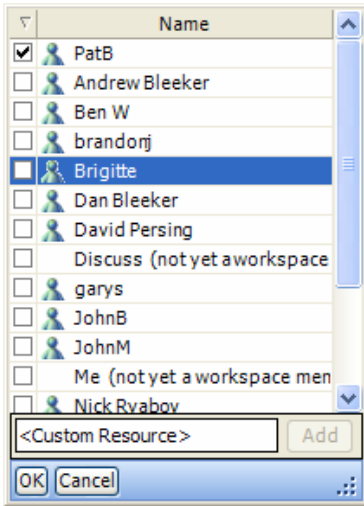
| | Name |
|---|---|
| ☑ | PatB |
| ☐ | Andrew Bleeker |
| ☐ | Ben W |
| ☐ | brandonj |
| ☐ | Brigitte |
| ☐ | Dan Bleeker |
| ☐ | David Persing |
| ☐ | Discuss (not yet a workspace |
| ☐ | garys |
| ☐ | JohnB |
| ☐ | JohnM |
| ☐ | Me (not yet a workspace men |
| ☐ | Nick Ryabov |

<Custom Resource> Add

OK Cancel